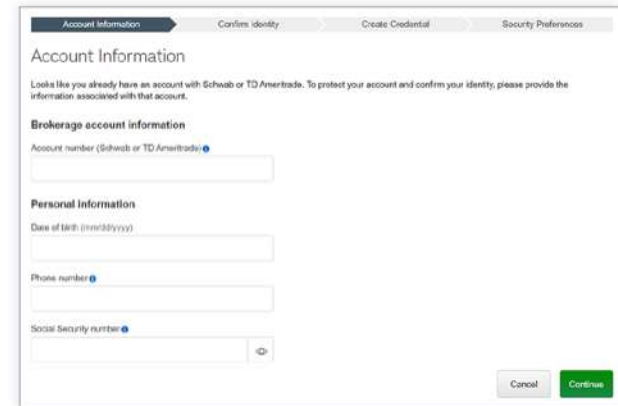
Account Information
Confirm identity
Create Credential
Security Preferences

Account Information

Looks like you already have an account with Schwab or TD Ameritrade. To protect your account and confirm your identity, please provide the information associated with that account.

Brokerage account information

Account number (Schwab or TD Ameritrade)

Personal information

Date of birth (mm/dd/yyyy)

Phone number

Social Security number

Cancel
Continue